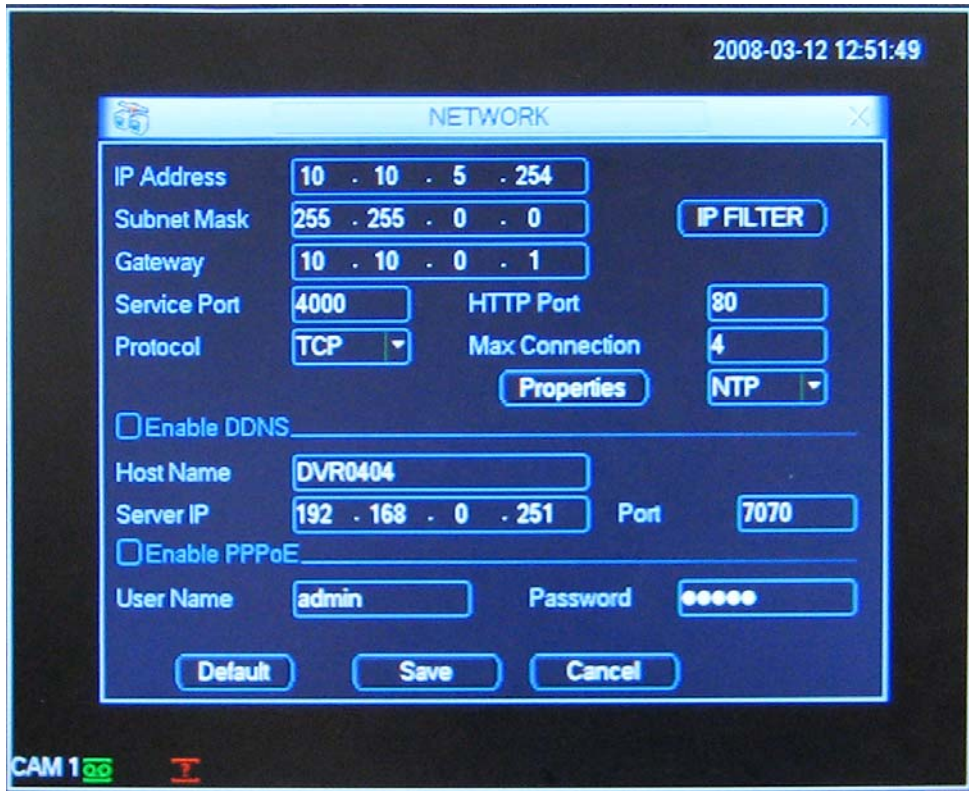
2008-03-12 12:51:49

NETWORK

IP Address 10 . 10 . 5 . 254
Subnet Mask 255 . 255 . 0 . 0
IP FILTER
Gateway 10 . 10 . 0 . 1
Service Port 4000
HTTP Port 80
Protocol TCP
Max Connection 4
Properties
NTP
Enable DDNS
Host Name DVR0404
Server IP 192 . 168 . 0 . 251
Port 7070
Enable PPPoE
User Name admin
Password ●●●●●

Default
Save
Cancel

CAM 1